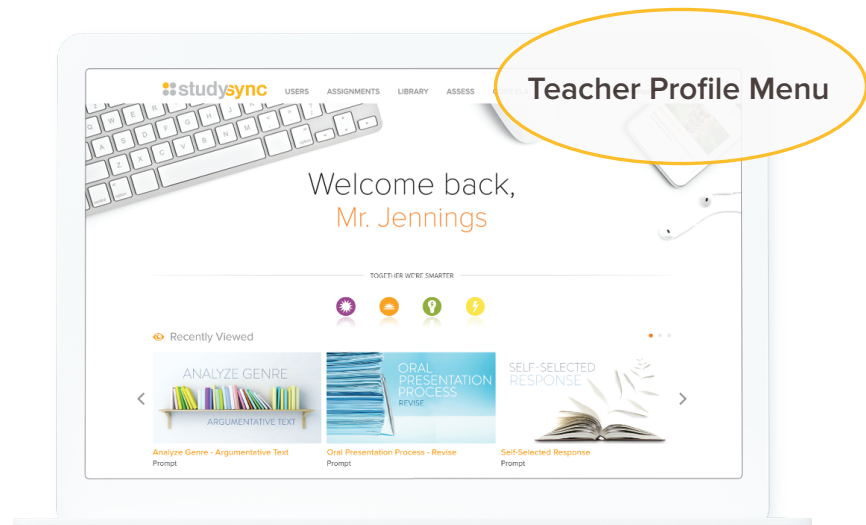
studysync USERS ASSIGNMENTS LIBRARY ASSESS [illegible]

Teacher Profile Menu

Welcome back,
Mr. Jennings

TOGETHER WE'RE SMARTER

Recently Viewed

ANALYZE GENRE
ARGUMENTATIVE TEXT

ORAL PRESENTATION PROCESS
REVISE

SELF-SELECTED RESPONSE

Analyze Genre - Argumentative Text
Prompt

Oral Presentation Process - Revise
Prompt

Self-Selected Response
Prompt